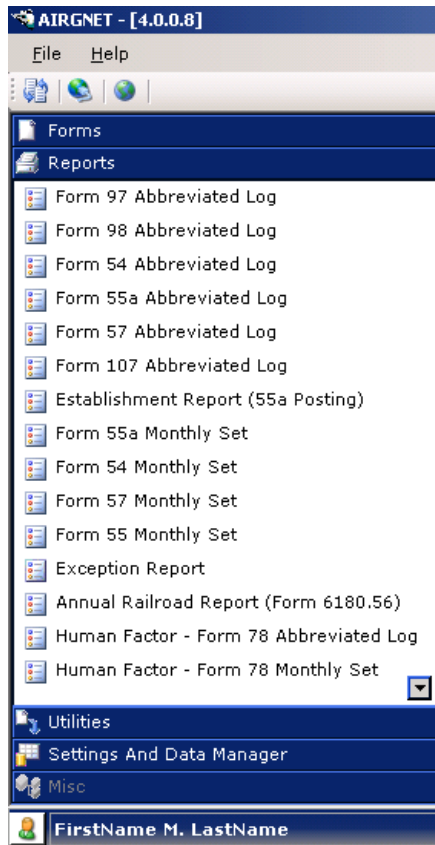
AIRGNET - [4.0.0.8]

File Help

Forms

Reports

Form 97 Abbreviated Log

Form 98 Abbreviated Log

Form 54 Abbreviated Log

Form 55a Abbreviated Log

Form 57 Abbreviated Log

Form 107 Abbreviated Log

Establishment Report (55a Posting)

Form 55a Monthly Set

Form 54 Monthly Set

Form 57 Monthly Set

Form 55 Monthly Set

Exception Report

Annual Railroad Report (Form 6180.56)

Human Factor - Form 78 Abbreviated Log

Human Factor - Form 78 Monthly Set

Utilities

Settings And Data Manager

Misc

FirstName M. LastName